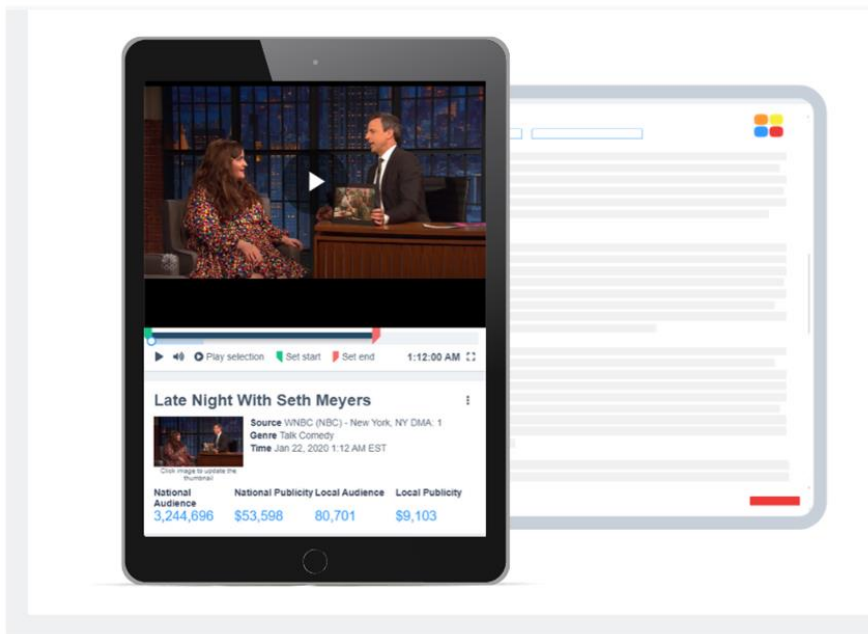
Play selection Set start Set end 1:12:00 AM

Late Night With Seth Meyers

Source WNBC (NBC) - New York, NY DMA: 1
Genre Talk Comedy
Time Jan 22, 2020 1:12 AM EST

Click image to update the thumbnail

| National Audience | National Publicity | Local Audience | Local Publicity |
|---|---|---|---|
| 3,244,696 | $53,598 | 80,701 | $9,103 |